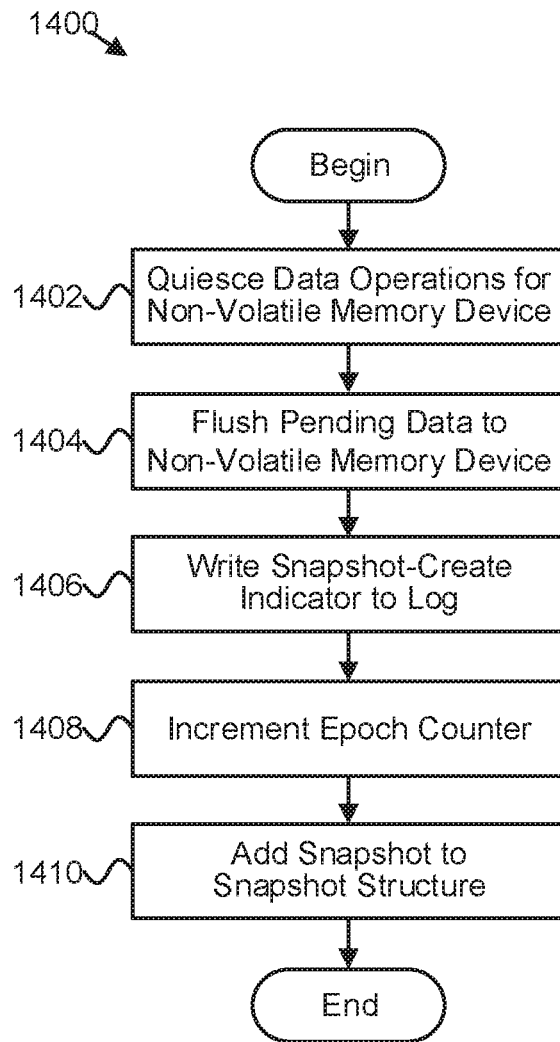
1400

Begin

1402 Quiesce Data Operations for Non-Volatile Memory Device

1404 Flush Pending Data to Non-Volatile Memory Device

1406 Write Snapshot-Create Indicator to Log

1408 Increment Epoch Counter

1410 Add Snapshot to Snapshot Structure

End